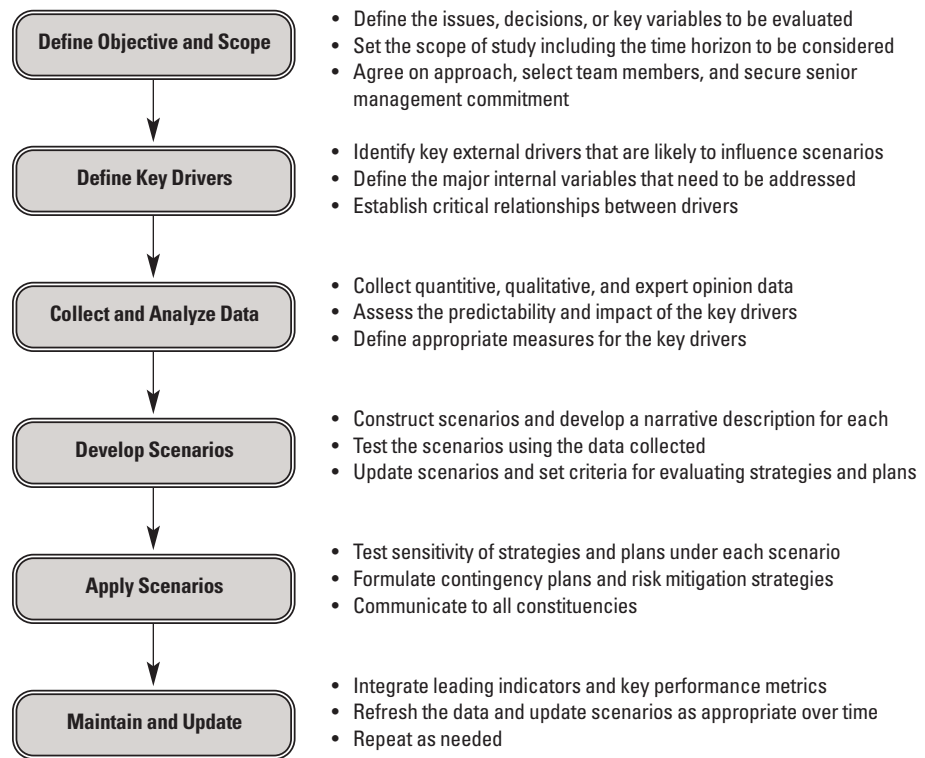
Define Objective and Scope

- Define the issues, decisions, or key variables to be evaluated
- Set the scope of study including the time horizon to be considered
- Agree on approach, select team members, and secure senior management commitment

Define Key Drivers

- Identify key external drivers that are likely to influence scenarios
- Define the major internal variables that need to be addressed
- Establish critical relationships between drivers

Collect and Analyze Data

- Collect quantitive, qualitative, and expert opinion data
- Assess the predictability and impact of the key drivers
- Define appropriate measures for the key drivers

Develop Scenarios

- Construct scenarios and develop a narrative description for each
- Test the scenarios using the data collected
- Update scenarios and set criteria for evaluating strategies and plans

Apply Scenarios

- Test sensitivity of strategies and plans under each scenario
- Formulate contingency plans and risk mitigation strategies
- Communicate to all constituencies

Maintain and Update

- Integrate leading indicators and key performance metrics
- Refresh the data and update scenarios as appropriate over time
- Repeat as needed